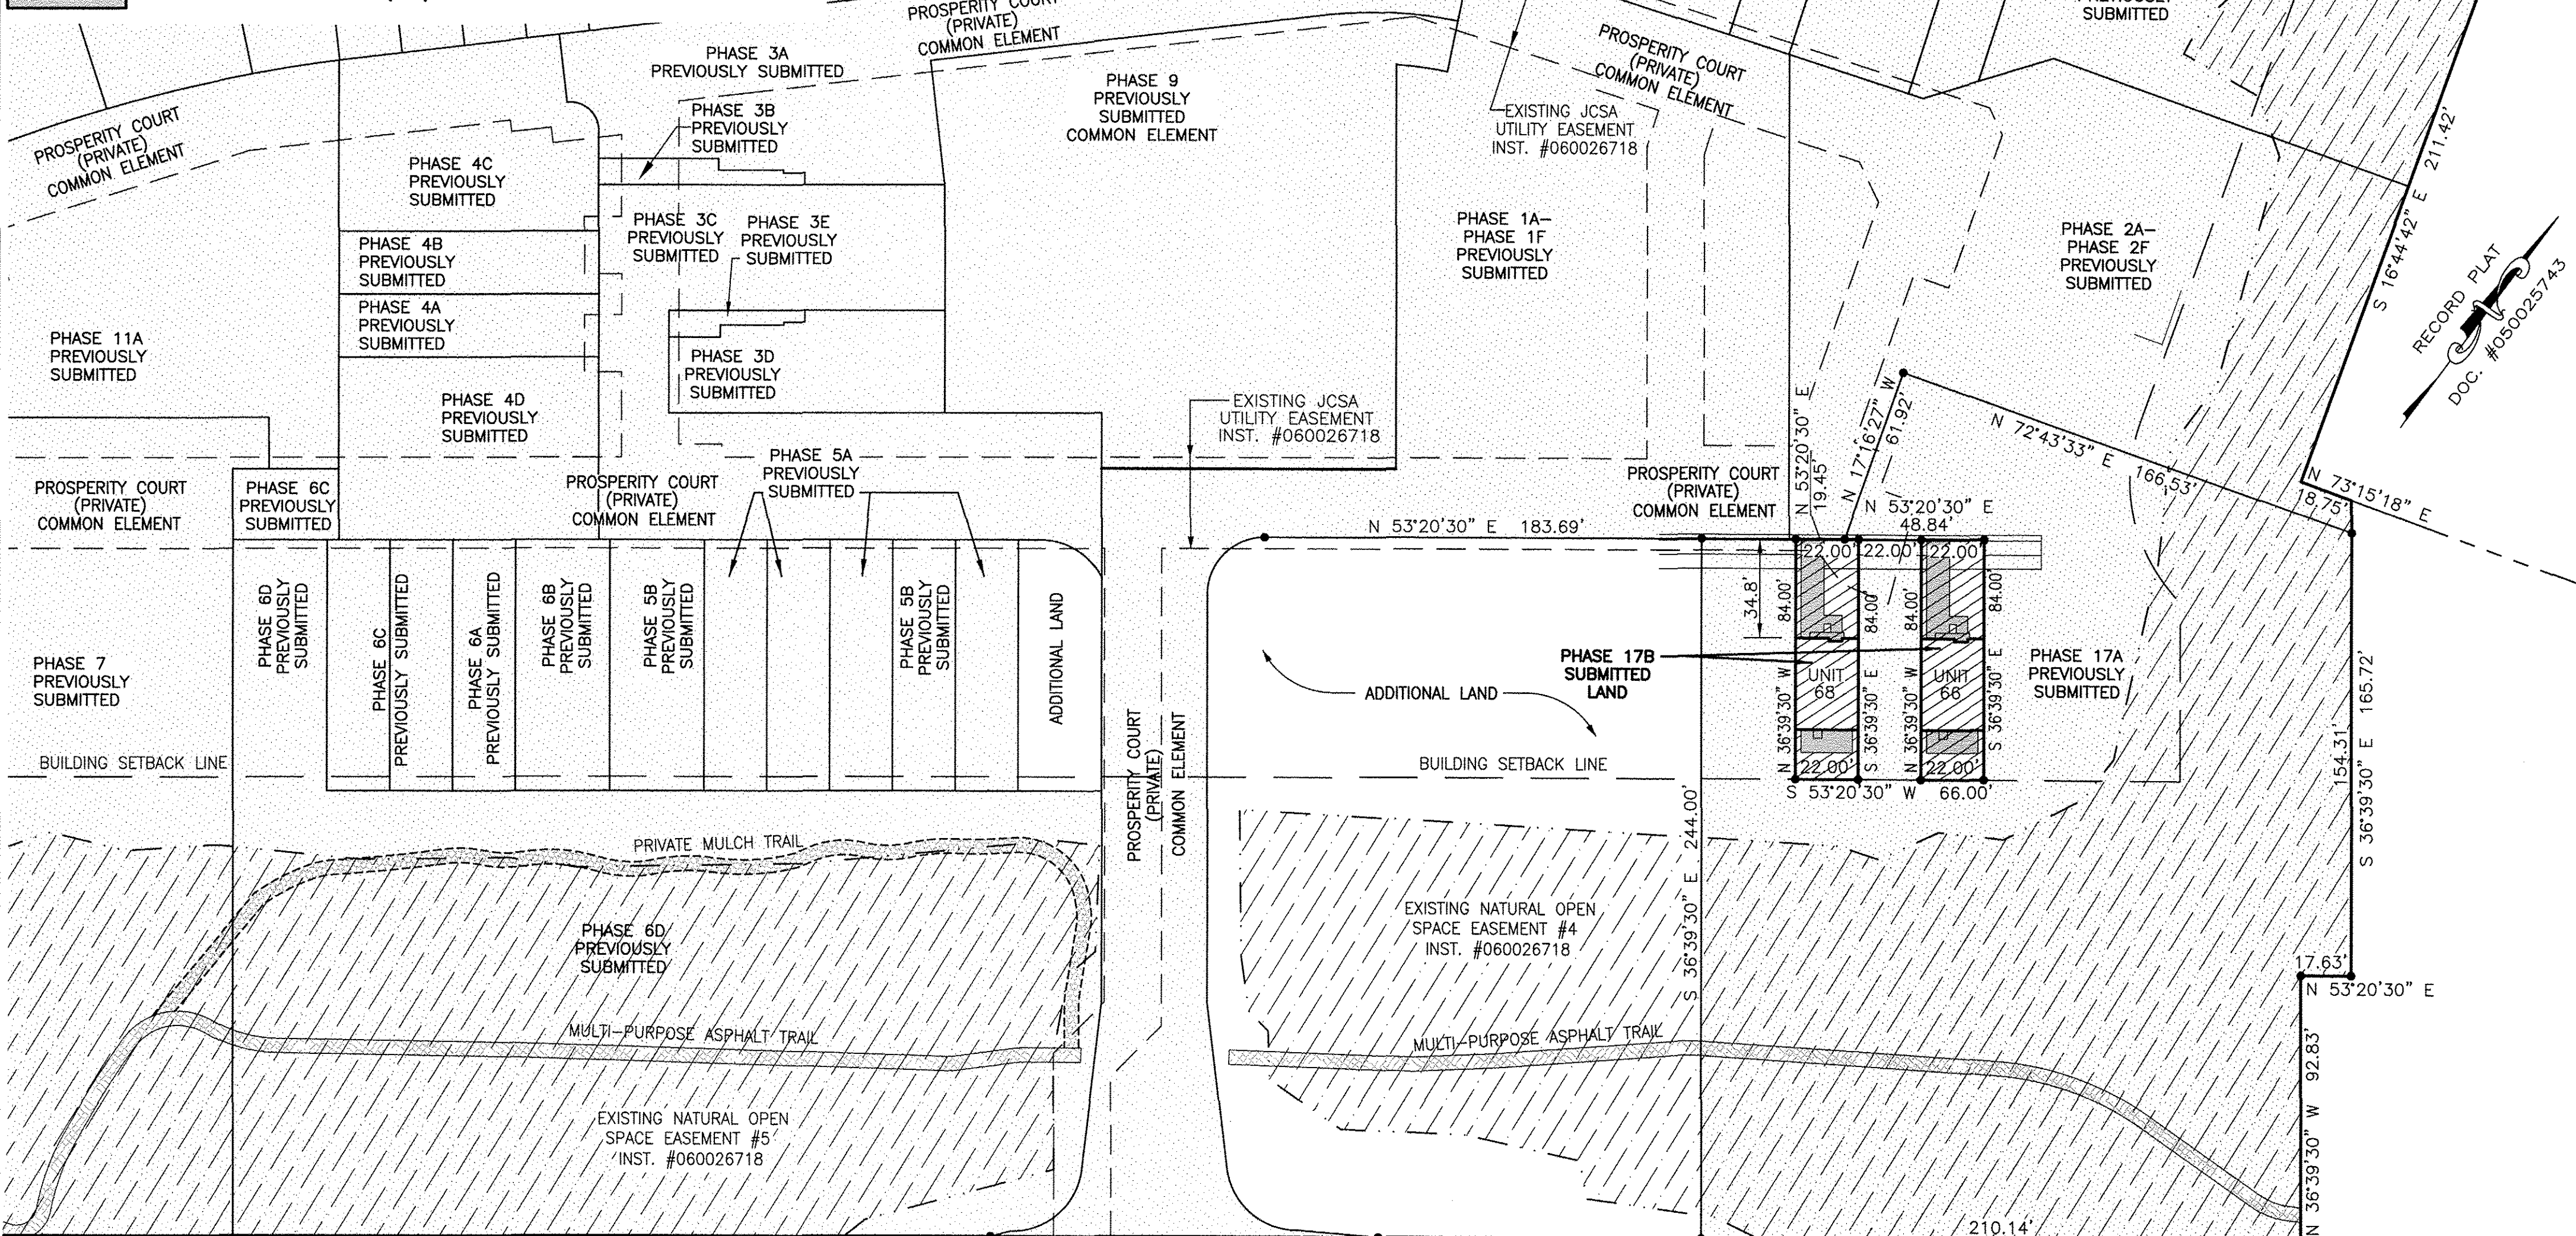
PROSPERITY COURT (PRIVATE) COMMON ELEMENT

SUBMITTED

PHASE 3A PREVIOUSLY SUBMITTED

PHASE 9 PREVIOUSLY SUBMITTED COMMON ELEMENT

PROSPERITY COURT (PRIVATE) COMMON ELEMENT

EXISTING JCSA UTILITY EASEMENT INST. #060026718

PROSPERITY COURT (PRIVATE) COMMON ELEMENT

PHASE 3B PREVIOUSLY SUBMITTED

PHASE 4C PREVIOUSLY SUBMITTED

PHASE 3C PREVIOUSLY SUBMITTED

PHASE 3E PREVIOUSLY SUBMITTED

PHASE 1A– PHASE 1F PREVIOUSLY SUBMITTED

PHASE 2A– PHASE 2F PREVIOUSLY SUBMITTED

S 16°44'42" E 211.42'

RECORD PLAT DOC. #050025743

PHASE 4B PREVIOUSLY SUBMITTED

PHASE 4A PREVIOUSLY SUBMITTED

PHASE 11A PREVIOUSLY SUBMITTED

PHASE 3D PREVIOUSLY SUBMITTED

PHASE 4D PREVIOUSLY SUBMITTED

EXISTING JCSA UTILITY EASEMENT INST. #060026718

N 17°16'27" W 61.92'

N 72°43'33" E 166.53'

PROSPERITY COURT (PRIVATE) COMMON ELEMENT

PHASE 6C PREVIOUSLY SUBMITTED

PHASE 5A PREVIOUSLY SUBMITTED

PROSPERITY COURT (PRIVATE) COMMON ELEMENT

PROSPERITY COURT (PRIVATE) COMMON ELEMENT

N 53°20'30" E 19.45'

N 53°20'30" E 48.84'

N 73°15'18" E 18.75'

N 53°20'30" E 183.69'

22.00' 22.00' 22.00'

34.8'

84.00' 84.00' 84.00' 84.00'

PHASE 6D PREVIOUSLY SUBMITTED

PHASE 6C PREVIOUSLY SUBMITTED

PHASE 6A PREVIOUSLY SUBMITTED

PHASE 6B PREVIOUSLY SUBMITTED

PHASE 5B PREVIOUSLY SUBMITTED

PHASE 5B PREVIOUSLY SUBMITTED

ADDITIONAL LAND

PHASE 7 PREVIOUSLY SUBMITTED

PHASE 17B SUBMITTED LAND

ADDITIONAL LAND

UNIT 68

UNIT 66

N 36°39'30" W

S 36°39'30" E

N 36°39'30" W

S 36°39'30" E

PHASE 17A PREVIOUSLY SUBMITTED

165.72'

154.31'

S 36°39'30" E

BUILDING SETBACK LINE

PROSPERITY COURT (PRIVATE) COMMON ELEMENT

BUILDING SETBACK LINE

22.00' 22.00'

S 53°20'30" W 66.00'

S 36°39'30" E 244.00'

PRIVATE MULCH TRAIL

PHASE 6D PREVIOUSLY SUBMITTED

EXISTING NATURAL OPEN SPACE EASEMENT #4 INST. #060026718

17.63'

N 53°20'30" E

MULTI-PURPOSE ASPHALT TRAIL

MULTI-PURPOSE ASPHALT TRAIL

N 36°39'30" W 92.83'

EXISTING NATURAL OPEN SPACE EASEMENT #5 INST. #060026718

210.14'